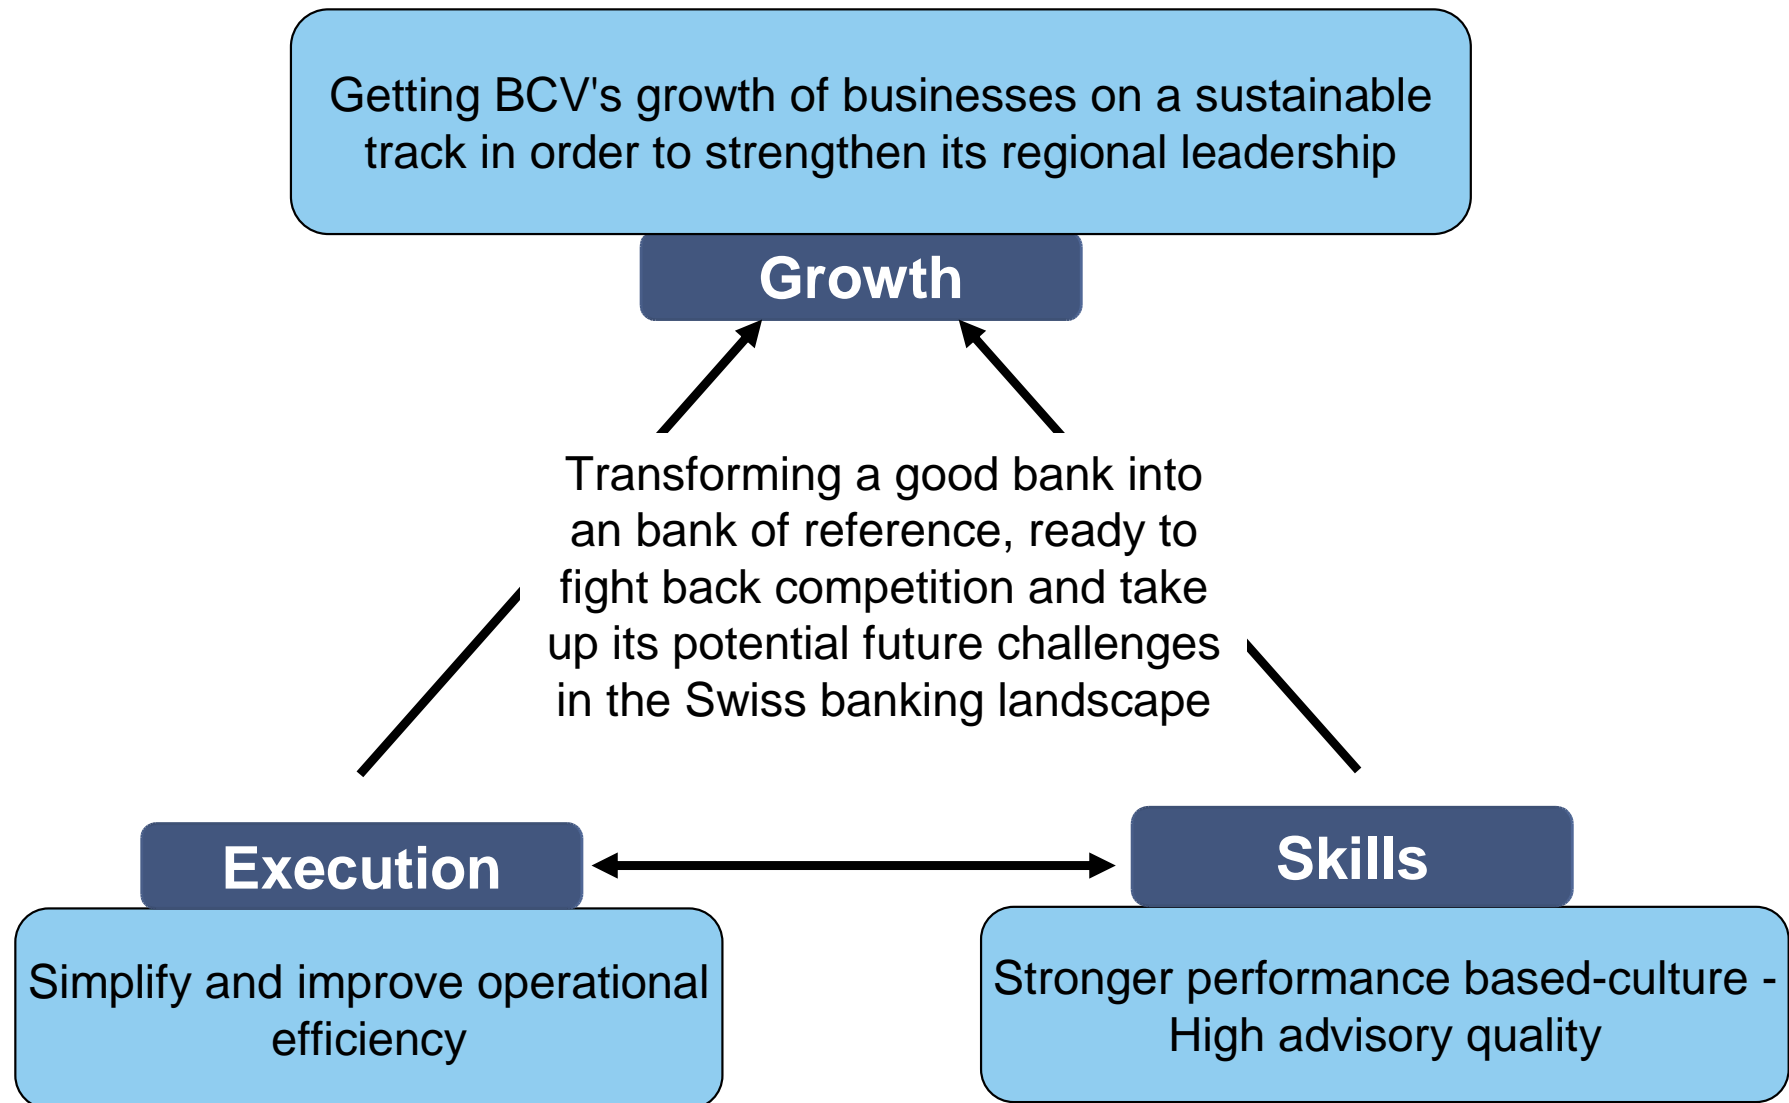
Getting BCV's growth of businesses on a sustainable track in order to strengthen its regional leadership

Growth

Transforming a good bank into an bank of reference, ready to fight back competition and take up its potential future challenges in the Swiss banking landscape

Execution

Skills

Simplify and improve operational efficiency

Stronger performance based-culture - High advisory quality